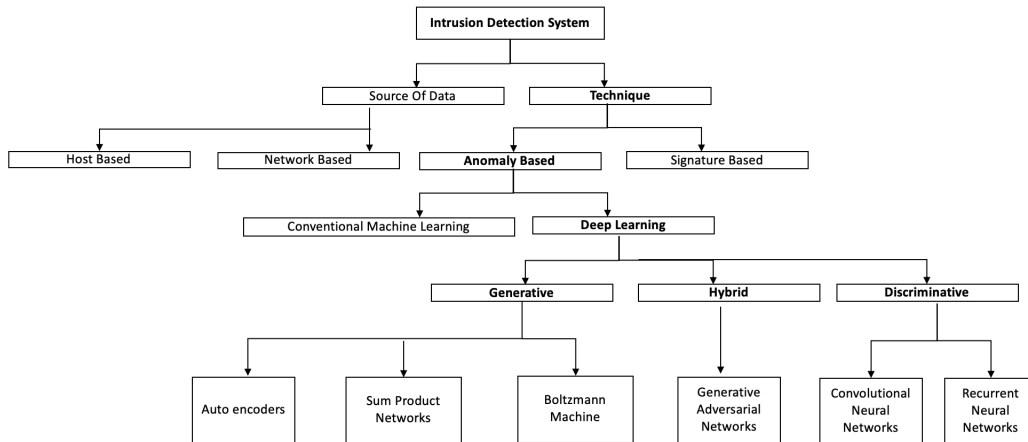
Intrusion Detection System

Source Of Data

Technique

Host Based

Network Based

Anomaly Based

Signature Based

Conventional Machine Learning

Deep Learning

Generative

Hybrid

Discriminative

Auto encoders

Sum Product Networks

Boltzmann Machine

Generative Adversarial Networks

Convolutional Neural Networks

Recurrent Neural Networks